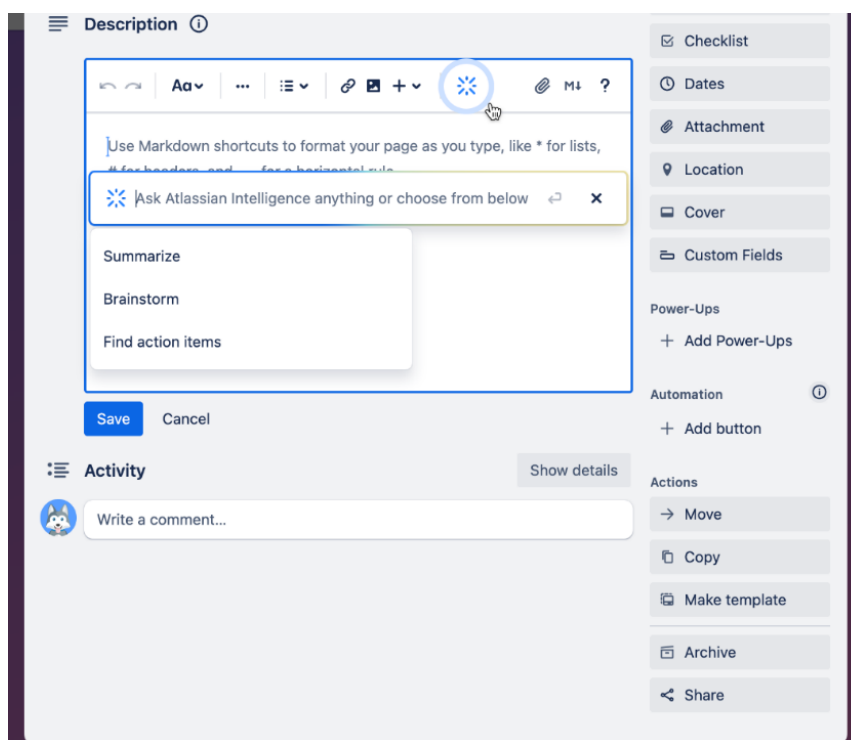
Description ⓘ

Aa ··· M↓ ?

Use Markdown shortcuts to format your page as you type, like * for lists, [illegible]

Ask Atlassian Intelligence anything or choose from below

Summarize

Brainstorm

Find action items

Save Cancel

Activity

Show details

Write a comment...

Checklist

Dates

Attachment

Location

Cover

Custom Fields

Power-Ups

+ Add Power-Ups

Automation ⓘ

+ Add button

Actions

→ Move

Copy

Make template

Archive

Share